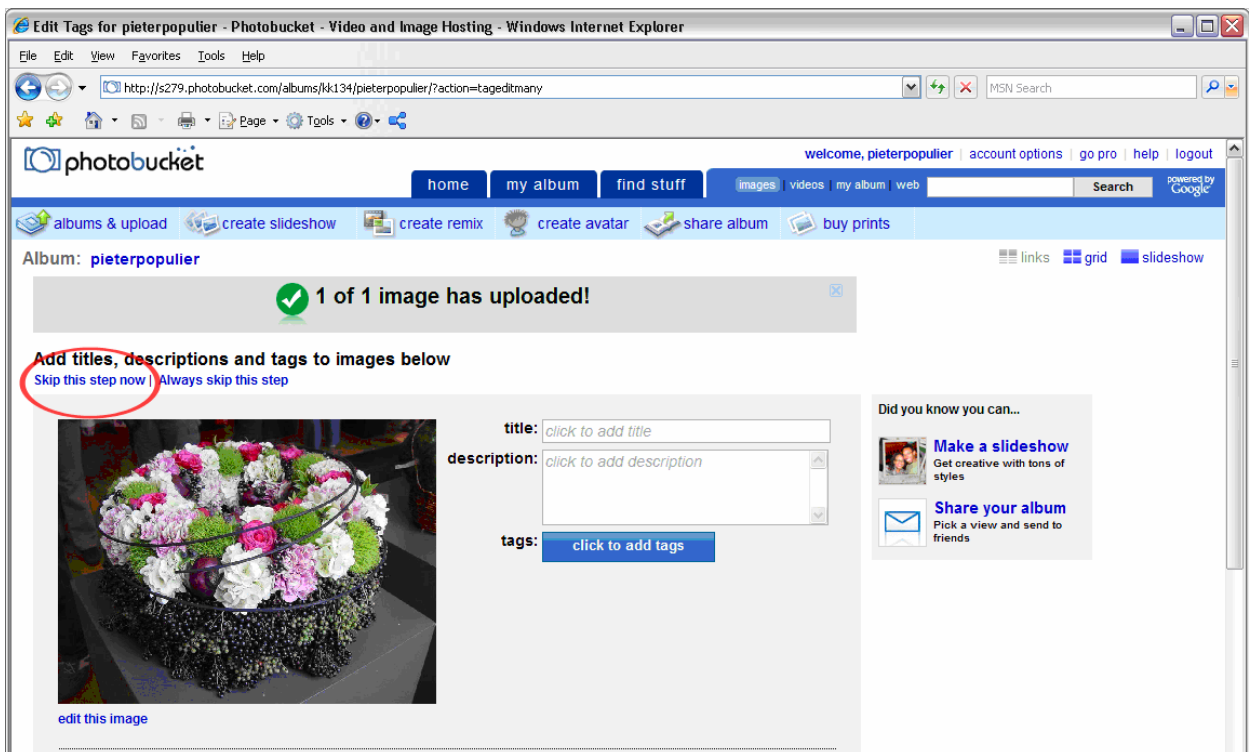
Edit Tags for pieterpopulier - Photobucket - Video and Image Hosting - Windows Internet Explorer

File Edit View Favorites Tools Help

http://s279.photobucket.com/albums/kk134/pieterpopulier/?action=tageditmany

MSN Search

Page Tools

photobucket

welcome, pieterpopulier | account options | go pro | help | logout

home my album find stuff

images | videos | my album | web Search powered by Google

albums & upload create slideshow create remix create avatar share album buy prints

Album: pieterpopulier

links grid slideshow

1 of 1 image has uploaded!

Add titles, descriptions and tags to images below

Skip this step now | Always skip this step

title: click to add title

description: click to add description

tags: click to add tags

edit this image

Did you know you can...

Make a slideshow
Get creative with tons of styles

Share your album
Pick a view and send to friends